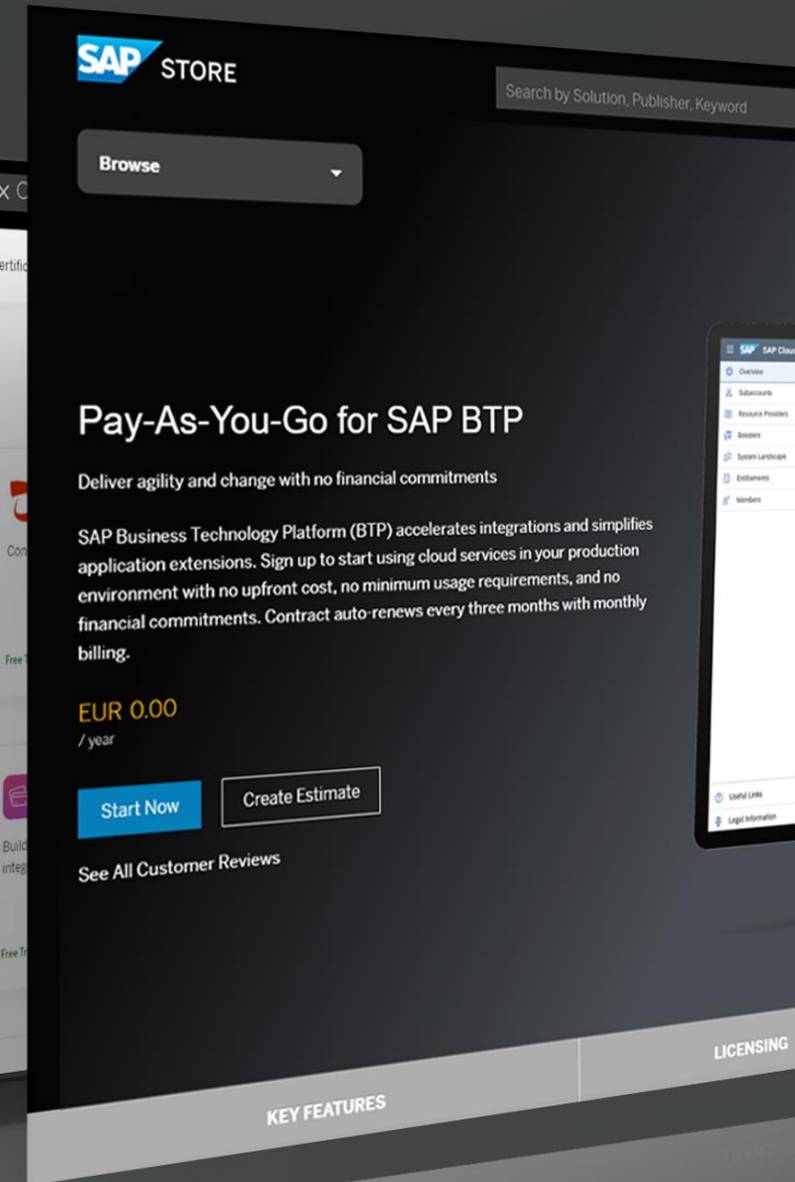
SAP STORE

Search by Solution, Publisher, Keyword

Browse

x C

ertific

Con

Free T

Build integ

Free Tr

Pay-As-You-Go for SAP BTP

Deliver agility and change with no financial commitments

SAP Business Technology Platform (BTP) accelerates integrations and simplifies application extensions. Sign up to start using cloud services in your production environment with no upfront cost, no minimum usage requirements, and no financial commitments. Contract auto-renews every three months with monthly billing.

EUR 0.00
/ year

Start Now

Create Estimate

See All Customer Reviews

SAP SAP Cloud

Overview

Subaccounts

Resource Providers

Boosters

System Landscape

Entitlements

Members

Useful Links

Legal Information

KEY FEATURES

LICENSING